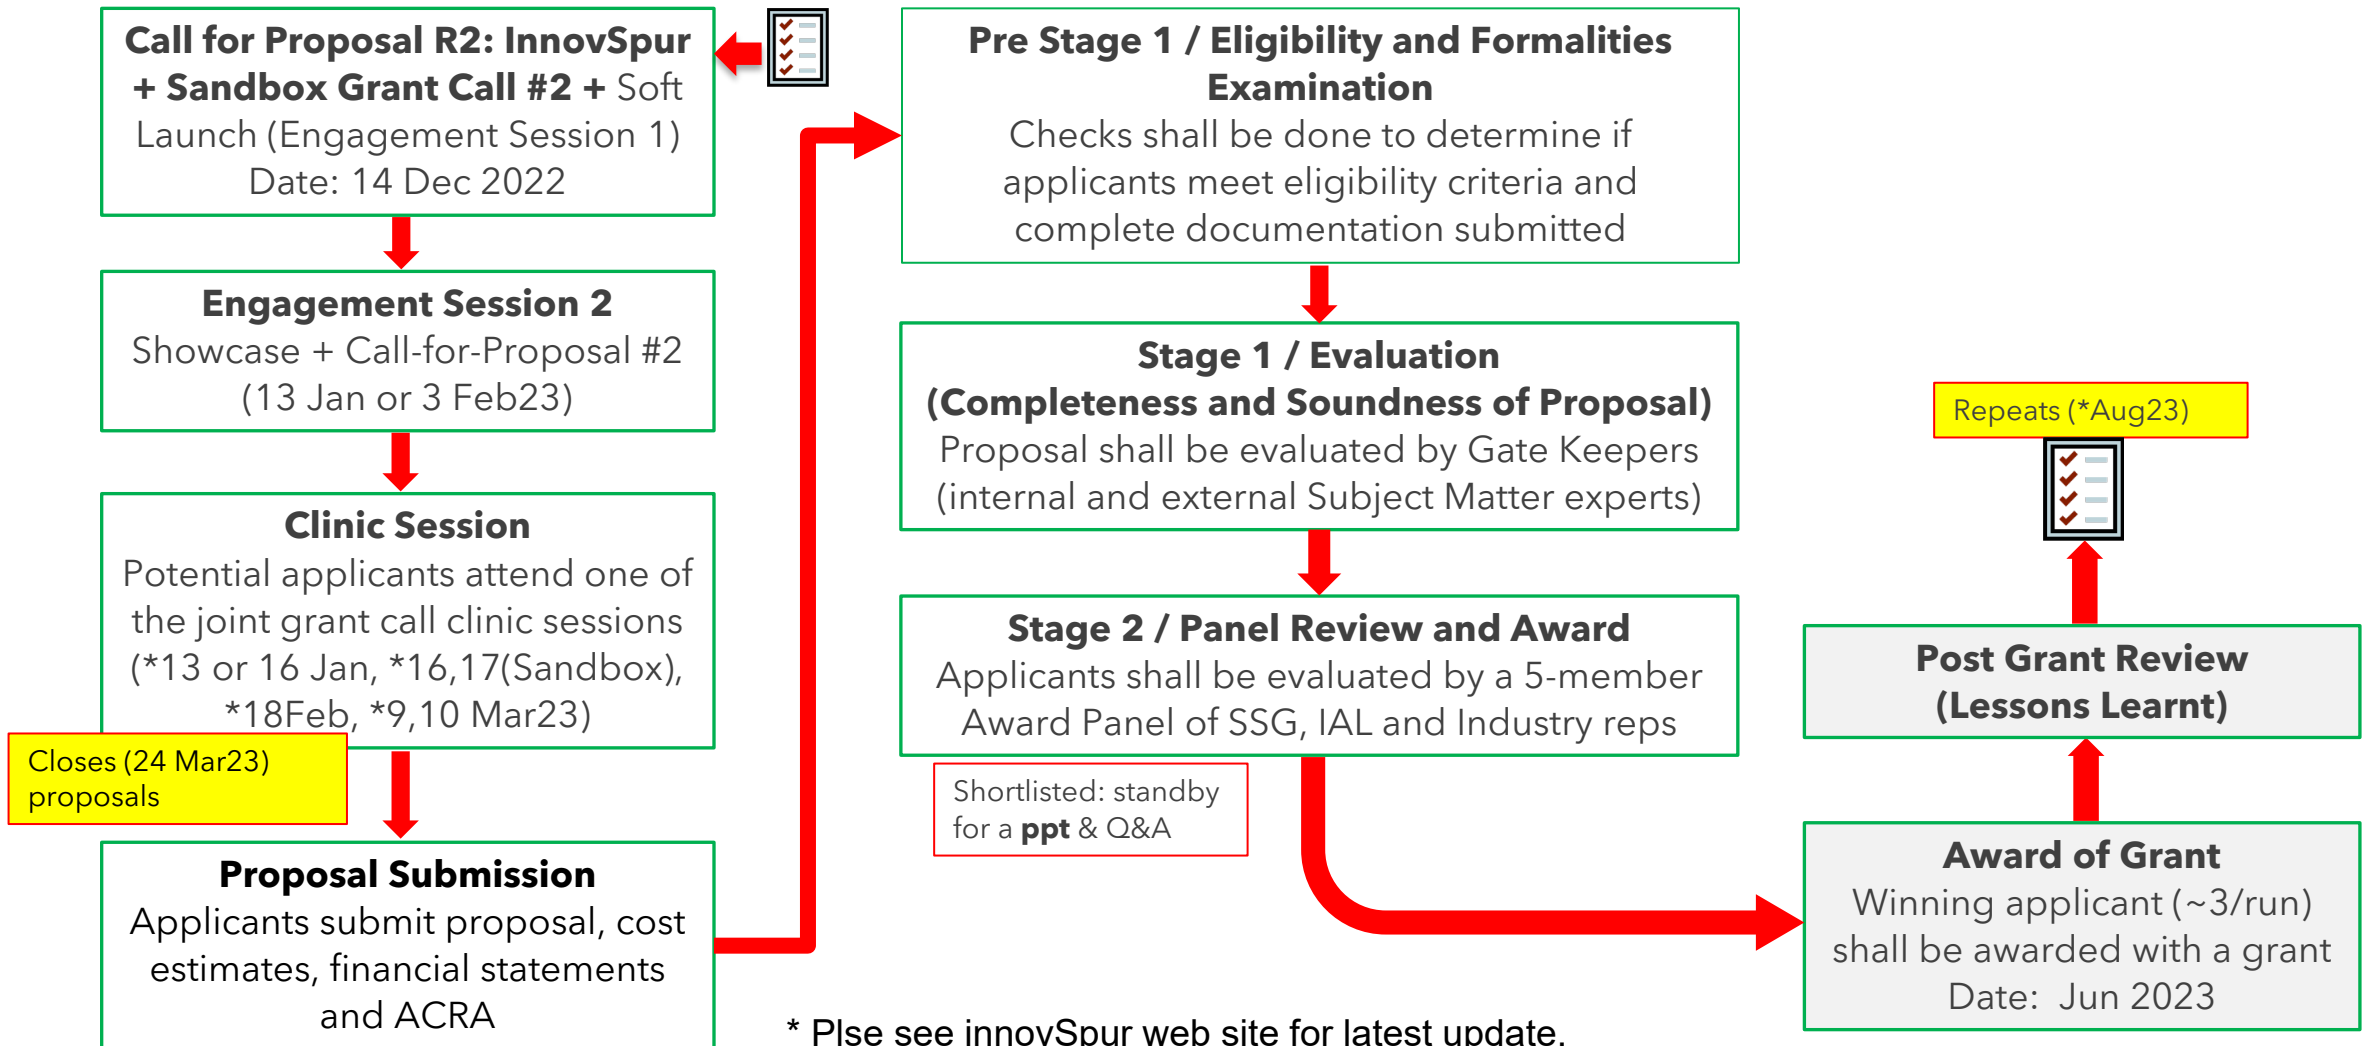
**Call for Proposal R2: InnovSpur + Sandbox Grant Call #2 +** Soft Launch (Engagement Session 1)
Date: 14 Dec 2022

**Engagement Session 2**
Showcase + Call-for-Proposal #2
(13 Jan or 3 Feb23)

**Clinic Session**
Potential applicants attend one of the joint grant call clinic sessions (*13 or 16 Jan, *16,17(Sandbox), *18Feb, *9,10 Mar23)

Closes (24 Mar23) proposals

**Proposal Submission**
Applicants submit proposal, cost estimates, financial statements and ACRA

**Pre Stage 1 / Eligibility and Formalities Examination**
Checks shall be done to determine if applicants meet eligibility criteria and complete documentation submitted

**Stage 1 / Evaluation (Completeness and Soundness of Proposal)**
Proposal shall be evaluated by Gate Keepers (internal and external Subject Matter experts)

**Stage 2 / Panel Review and Award**
Applicants shall be evaluated by a 5-member Award Panel of SSG, IAL and Industry reps

Shortlisted: standby for a **ppt** & Q&A

Repeats (*Aug23)

**Post Grant Review (Lessons Learnt)**

**Award of Grant**
Winning applicant (~3/run) shall be awarded with a grant
Date: Jun 2023

* Plse see innovSpur web site for latest update.